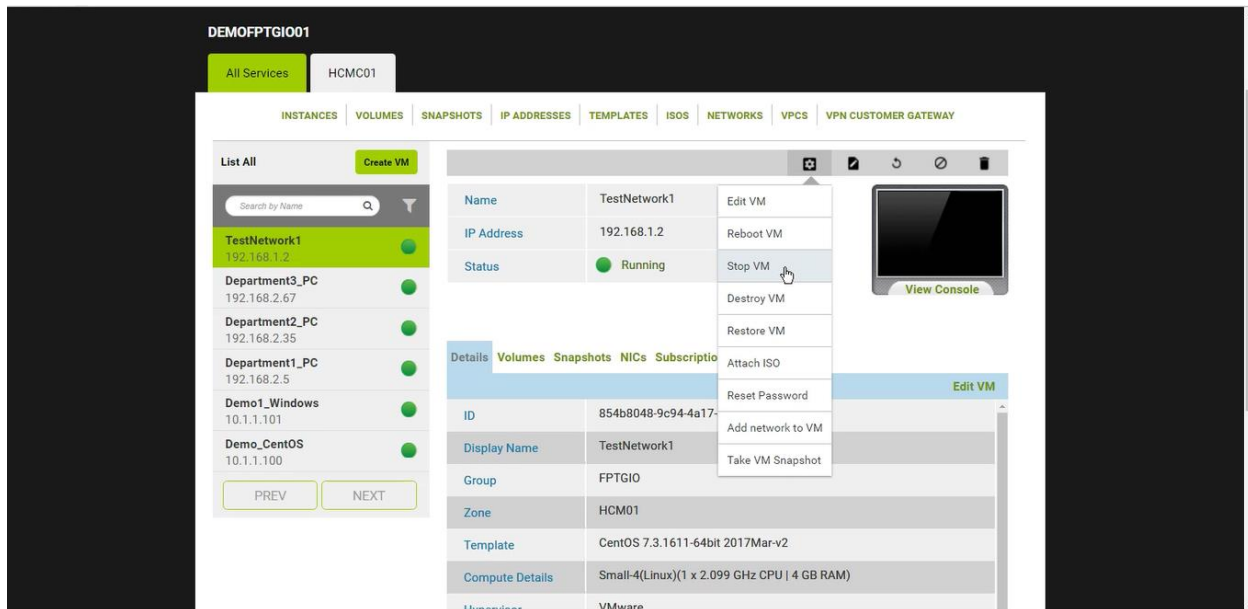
DEMOFPTGIO01

All Services | HCMC01

INSTANCES | VOLUMES | SNAPSHOTS | IP ADDRESSES | TEMPLATES | ISOS | NETWORKS | VPCS | VPN CUSTOMER GATEWAY

List All
Create VM

Search by Name

TestNetwork1
192.168.1.2
Department3_PC
192.168.2.67
Department2_PC
192.168.2.35
Department1_PC
192.168.2.5
Demo1_Windows
10.1.1.101
Demo_CentOS
10.1.1.100

PREV
NEXT

| Name | TestNetwork1 |
|---|---|
| IP Address | 192.168.1.2 |
| Status | Running |

Edit VM
Reboot VM
Stop VM
Destroy VM
Restore VM
Attach ISO
Reset Password
Add network to VM
Take VM Snapshot

View Console

Details | Volumes | Snapshots | NICs | Subscriptio

Edit VM

| ID | 854b8048-9c94-4a17- |
|---|---|
| Display Name | TestNetwork1 |
| Group | FPTGIO |
| Zone | HCM01 |
| Template | CentOS 7.3.1611-64bit 2017Mar-v2 |
| Compute Details | Small-4(Linux)(1 x 2.099 GHz CPU \| 4 GB RAM) |
| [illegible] | VMware |